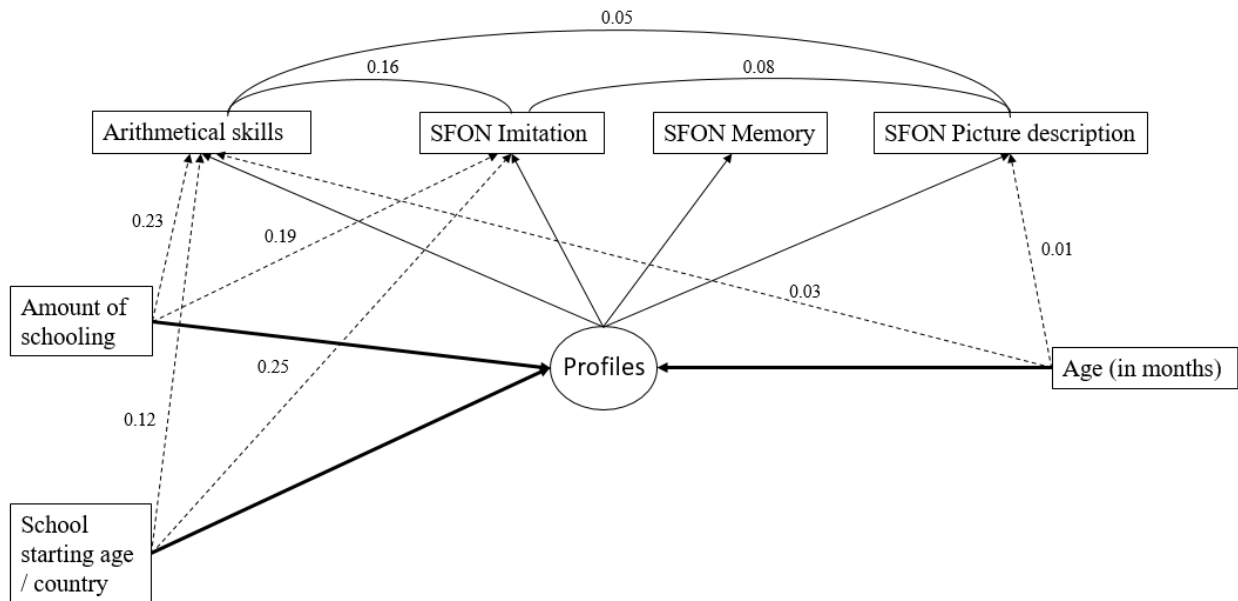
0.05

0.16

0.08

Arithmetical skills

SFON Imitation

SFON Memory

SFON Picture description

0.23

0.19

0.01

0.03

Amount of schooling

Profiles

Age (in months)

0.25

0.12

School starting age / country